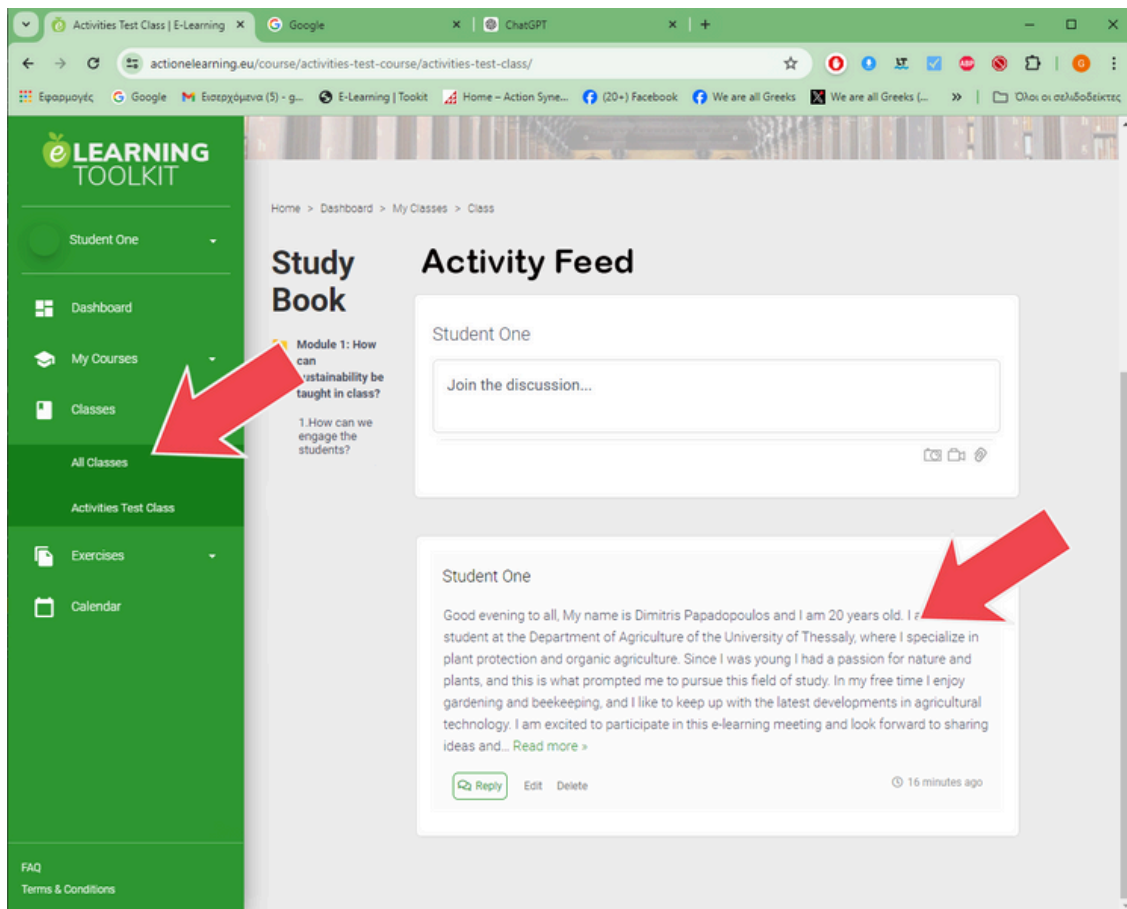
Activities Test Class | E-Learning ×
Google ×
ChatGPT ×
+

actionelearning.eu/course/activities-test-course/activities-test-class/

Εφαρμογές Google Εισερχόμενα (5) - g... E-Learning | Tookit Home – Action Syne... (20+) Facebook We are all Greeks We are all Greeks (... » Όλοι οι σελιδοδείκτες

eLEARNING TOOLKIT

Student One

Dashboard
My Courses
Classes
All Classes
Activities Test Class
Exercises
Calendar

FAQ
Terms & Conditions

Home > Dashboard > My Classes > Class

Study Book

Module 1: How can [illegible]ustainability be taught in class?

1.How can we engage the students?

Activity Feed

Student One

Join the discussion...

Student One

Good evening to all, My name is Dimitris Papadopoulos and I am 20 years old. I a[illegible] student at the Department of Agriculture of the University of Thessaly, where I specialize in plant protection and organic agriculture. Since I was young I had a passion for nature and plants, and this is what prompted me to pursue this field of study. In my free time I enjoy gardening and beekeeping, and I like to keep up with the latest developments in agricultural technology. I am excited to participate in this e-learning meeting and look forward to sharing ideas and... Read more »

Reply Edit Delete

16 minutes ago